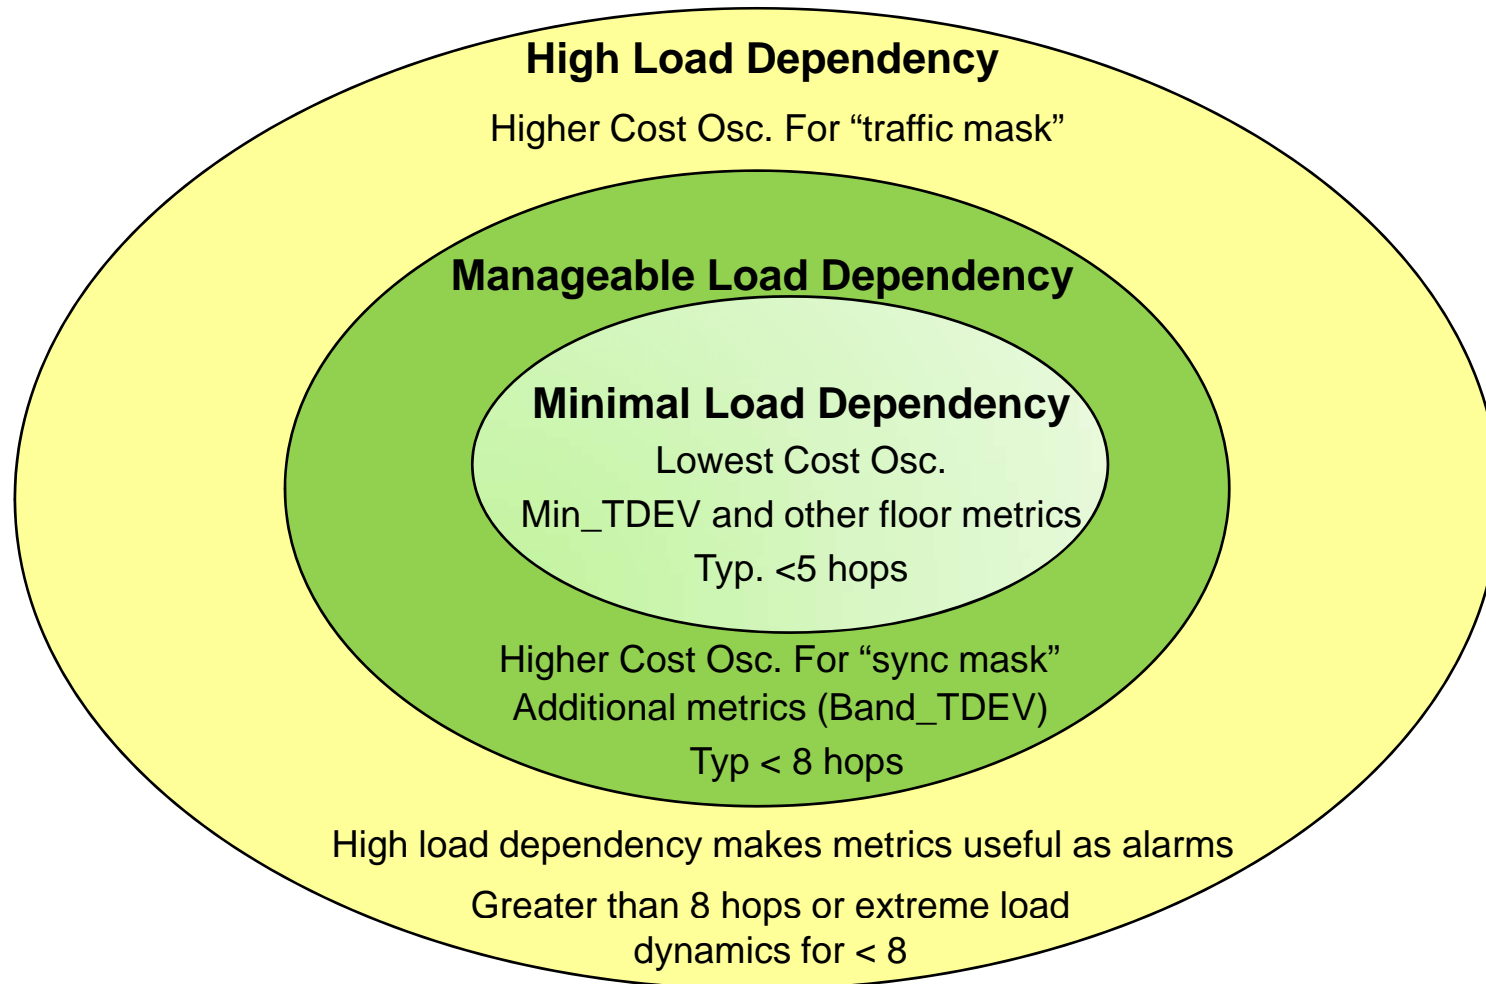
High Load Dependency

Higher Cost Osc. For “traffic mask”

Manageable Load Dependency

Minimal Load Dependency

Lowest Cost Osc.

Min_TDEV and other floor metrics

Typ. <5 hops

Higher Cost Osc. For “sync mask”

Additional metrics (Band_TDEV)

Typ < 8 hops

High load dependency makes metrics useful as alarms

Greater than 8 hops or extreme load dynamics for < 8